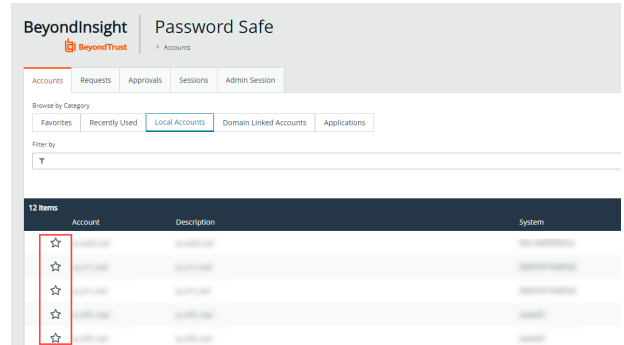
BeyondInsight
BeyondTrust

Password Safe
› Accounts

Accounts | Requests | Approvals | Sessions | Admin Session

Browse by Category

Favorites | Recently Used | Local Accounts | Domain Linked Accounts | Applications

Filter by

12 items

| | Account | Description | System |
|---|---|---|---|
| ☆ | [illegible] | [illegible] | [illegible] |
| ☆ | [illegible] | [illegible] | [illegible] |
| ☆ | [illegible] | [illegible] | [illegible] |
| ☆ | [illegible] | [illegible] | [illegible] |
| ☆ | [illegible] | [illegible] | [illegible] |